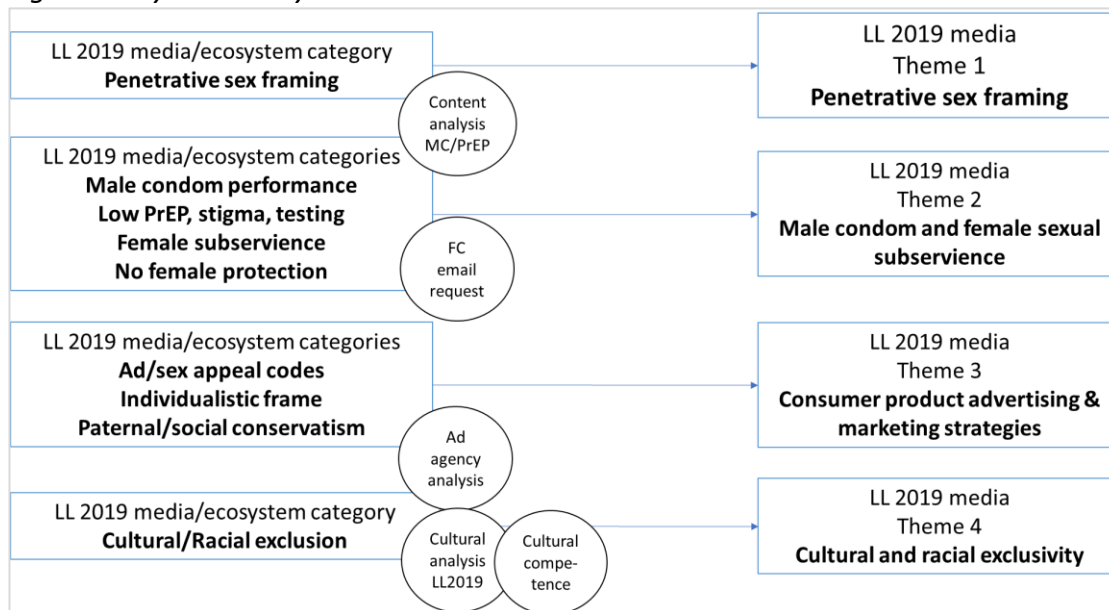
LL 2019 media/ecosystem category
**Penetrative sex framing**

Content analysis MC/PrEP

LL 2019 media
Theme 1
**Penetrative sex framing**

LL 2019 media/ecosystem categories
**Male condom performance**
**Low PrEP, stigma, testing**
**Female subservience**
**No female protection**

FC email request

LL 2019 media
Theme 2
**Male condom and female sexual subservience**

LL 2019 media/ecosystem categories
**Ad/sex appeal codes**
**Individualistic frame**
**Paternal/social conservatism**

Ad agency analysis

LL 2019 media
Theme 3
**Consumer product advertising & marketing strategies**

LL 2019 media/ecosystem category
**Cultural/Racial exclusion**

Cultural analysis LL2019

Cultural competence

LL 2019 media
Theme 4
**Cultural and racial exclusivity**